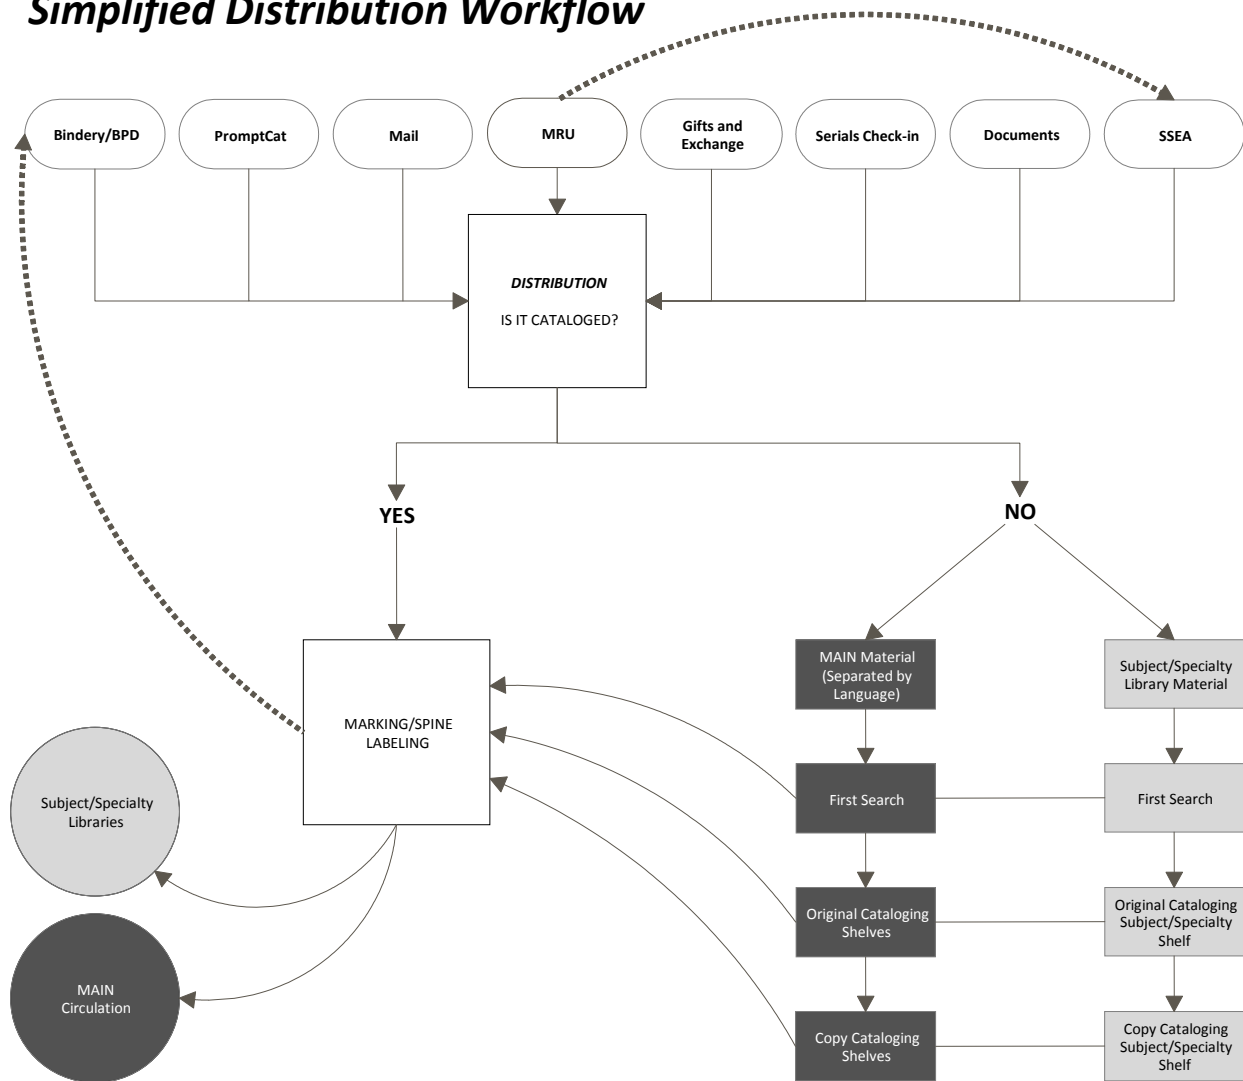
Simplified Distribution Workflow

Bindery/BPD

PromptCat

Mail

MRU

Gifts and Exchange

Serials Check-in

Documents

SSEA

DISTRIBUTION

IS IT CATALOGED?

YES

NO

MARKING/SPINE LABELING

MAIN Material (Separated by Language)

Subject/Specialty Library Material

Subject/Specialty Libraries

First Search

First Search

Original Cataloging Shelves

Original Cataloging Subject/Specialty Shelf

MAIN Circulation

Copy Cataloging Shelves

Copy Cataloging Subject/Specialty Shelf